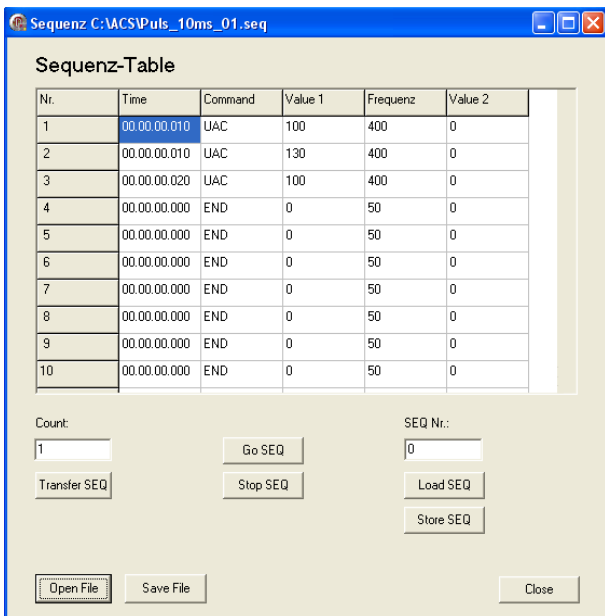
Sequenz C:\ACS\Puls_10ms_01.seq

Sequenz-Table

| Nr. | Time | Command | Value 1 | Frequenz | Value 2 |
|---|---|---|---|---|---|
| 1 | 00.00.00.010 | UAC | 100 | 400 | 0 |
| 2 | 00.00.00.010 | UAC | 130 | 400 | 0 |
| 3 | 00.00.00.020 | UAC | 100 | 400 | 0 |
| 4 | 00.00.00.000 | END | 0 | 50 | 0 |
| 5 | 00.00.00.000 | END | 0 | 50 | 0 |
| 6 | 00.00.00.000 | END | 0 | 50 | 0 |
| 7 | 00.00.00.000 | END | 0 | 50 | 0 |
| 8 | 00.00.00.000 | END | 0 | 50 | 0 |
| 9 | 00.00.00.000 | END | 0 | 50 | 0 |
| 10 | 00.00.00.000 | END | 0 | 50 | 0 |

Count:
1
Transfer SEQ

Go SEQ
Stop SEQ

SEQ Nr.:
0
Load SEQ
Store SEQ

Open File
Save File
Close